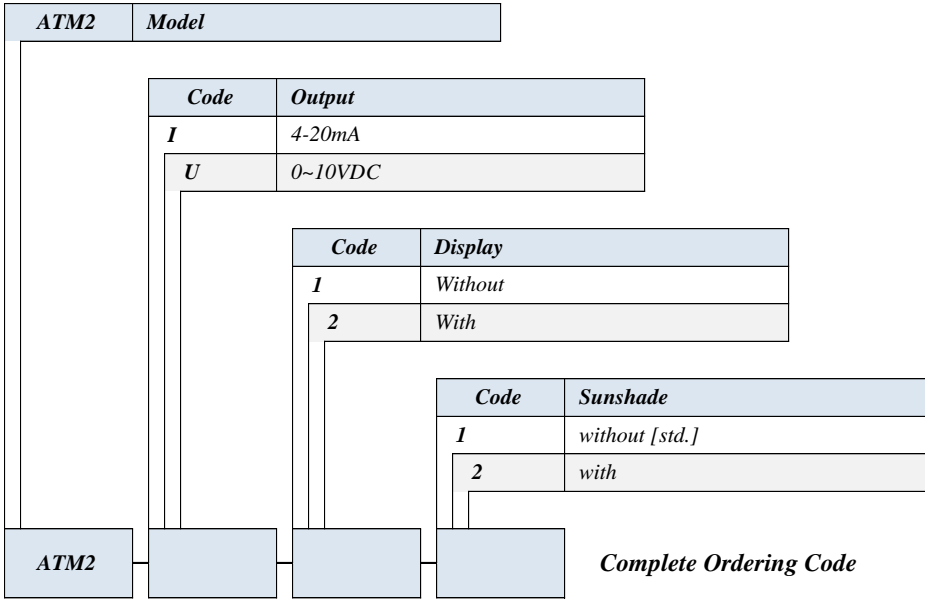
| ATM2 | Model |
|---|---|

| Code | Output |
|---|---|
| I | 4-20mA |
| U | 0~10VDC |

| Code | Display |
|---|---|
| 1 | Without |
| 2 | With |

| Code | Sunshade |
|---|---|
| 1 | without [std.] |
| 2 | with |

ATM2

Complete Ordering Code